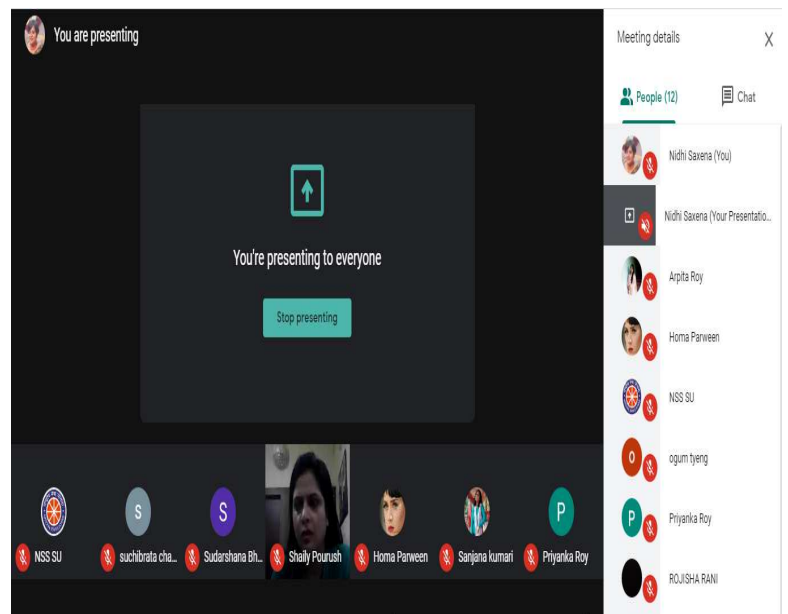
You are presenting

You're presenting to everyone

Stop presenting

NSS SU

S

suchibrata cha...

S

Sudarshana Bh...

Shaily Pourush

Homa Parween

Sanjana kumari

P

Priyanka Roy

Meeting details

X

People (12)

Chat

Nidhi Saxena (You)

Nidhi Saxena (Your Presentatio...

Arpita Roy

Homa Parween

NSS SU

O

ogum tyeng

P

Priyanka Roy

ROJISHA RANI